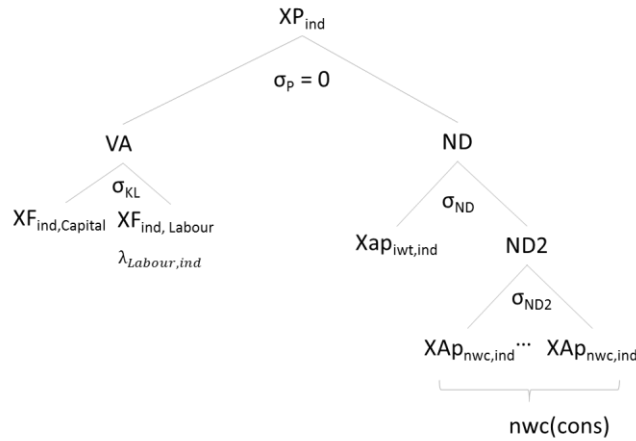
$XP_{ind}$

$\sigma_P = 0$

VA

ND

$\sigma_{KL}$

$XF_{ind,Capital}$ $XF_{ind, Labour}$

$\lambda_{Labour,ind}$

$\sigma_{ND}$

$Xap_{iwt,ind}$

ND2

$\sigma_{ND2}$

$XAp_{nwc,ind}$ ... $XAp_{nwc,ind}$

nwc(cons)